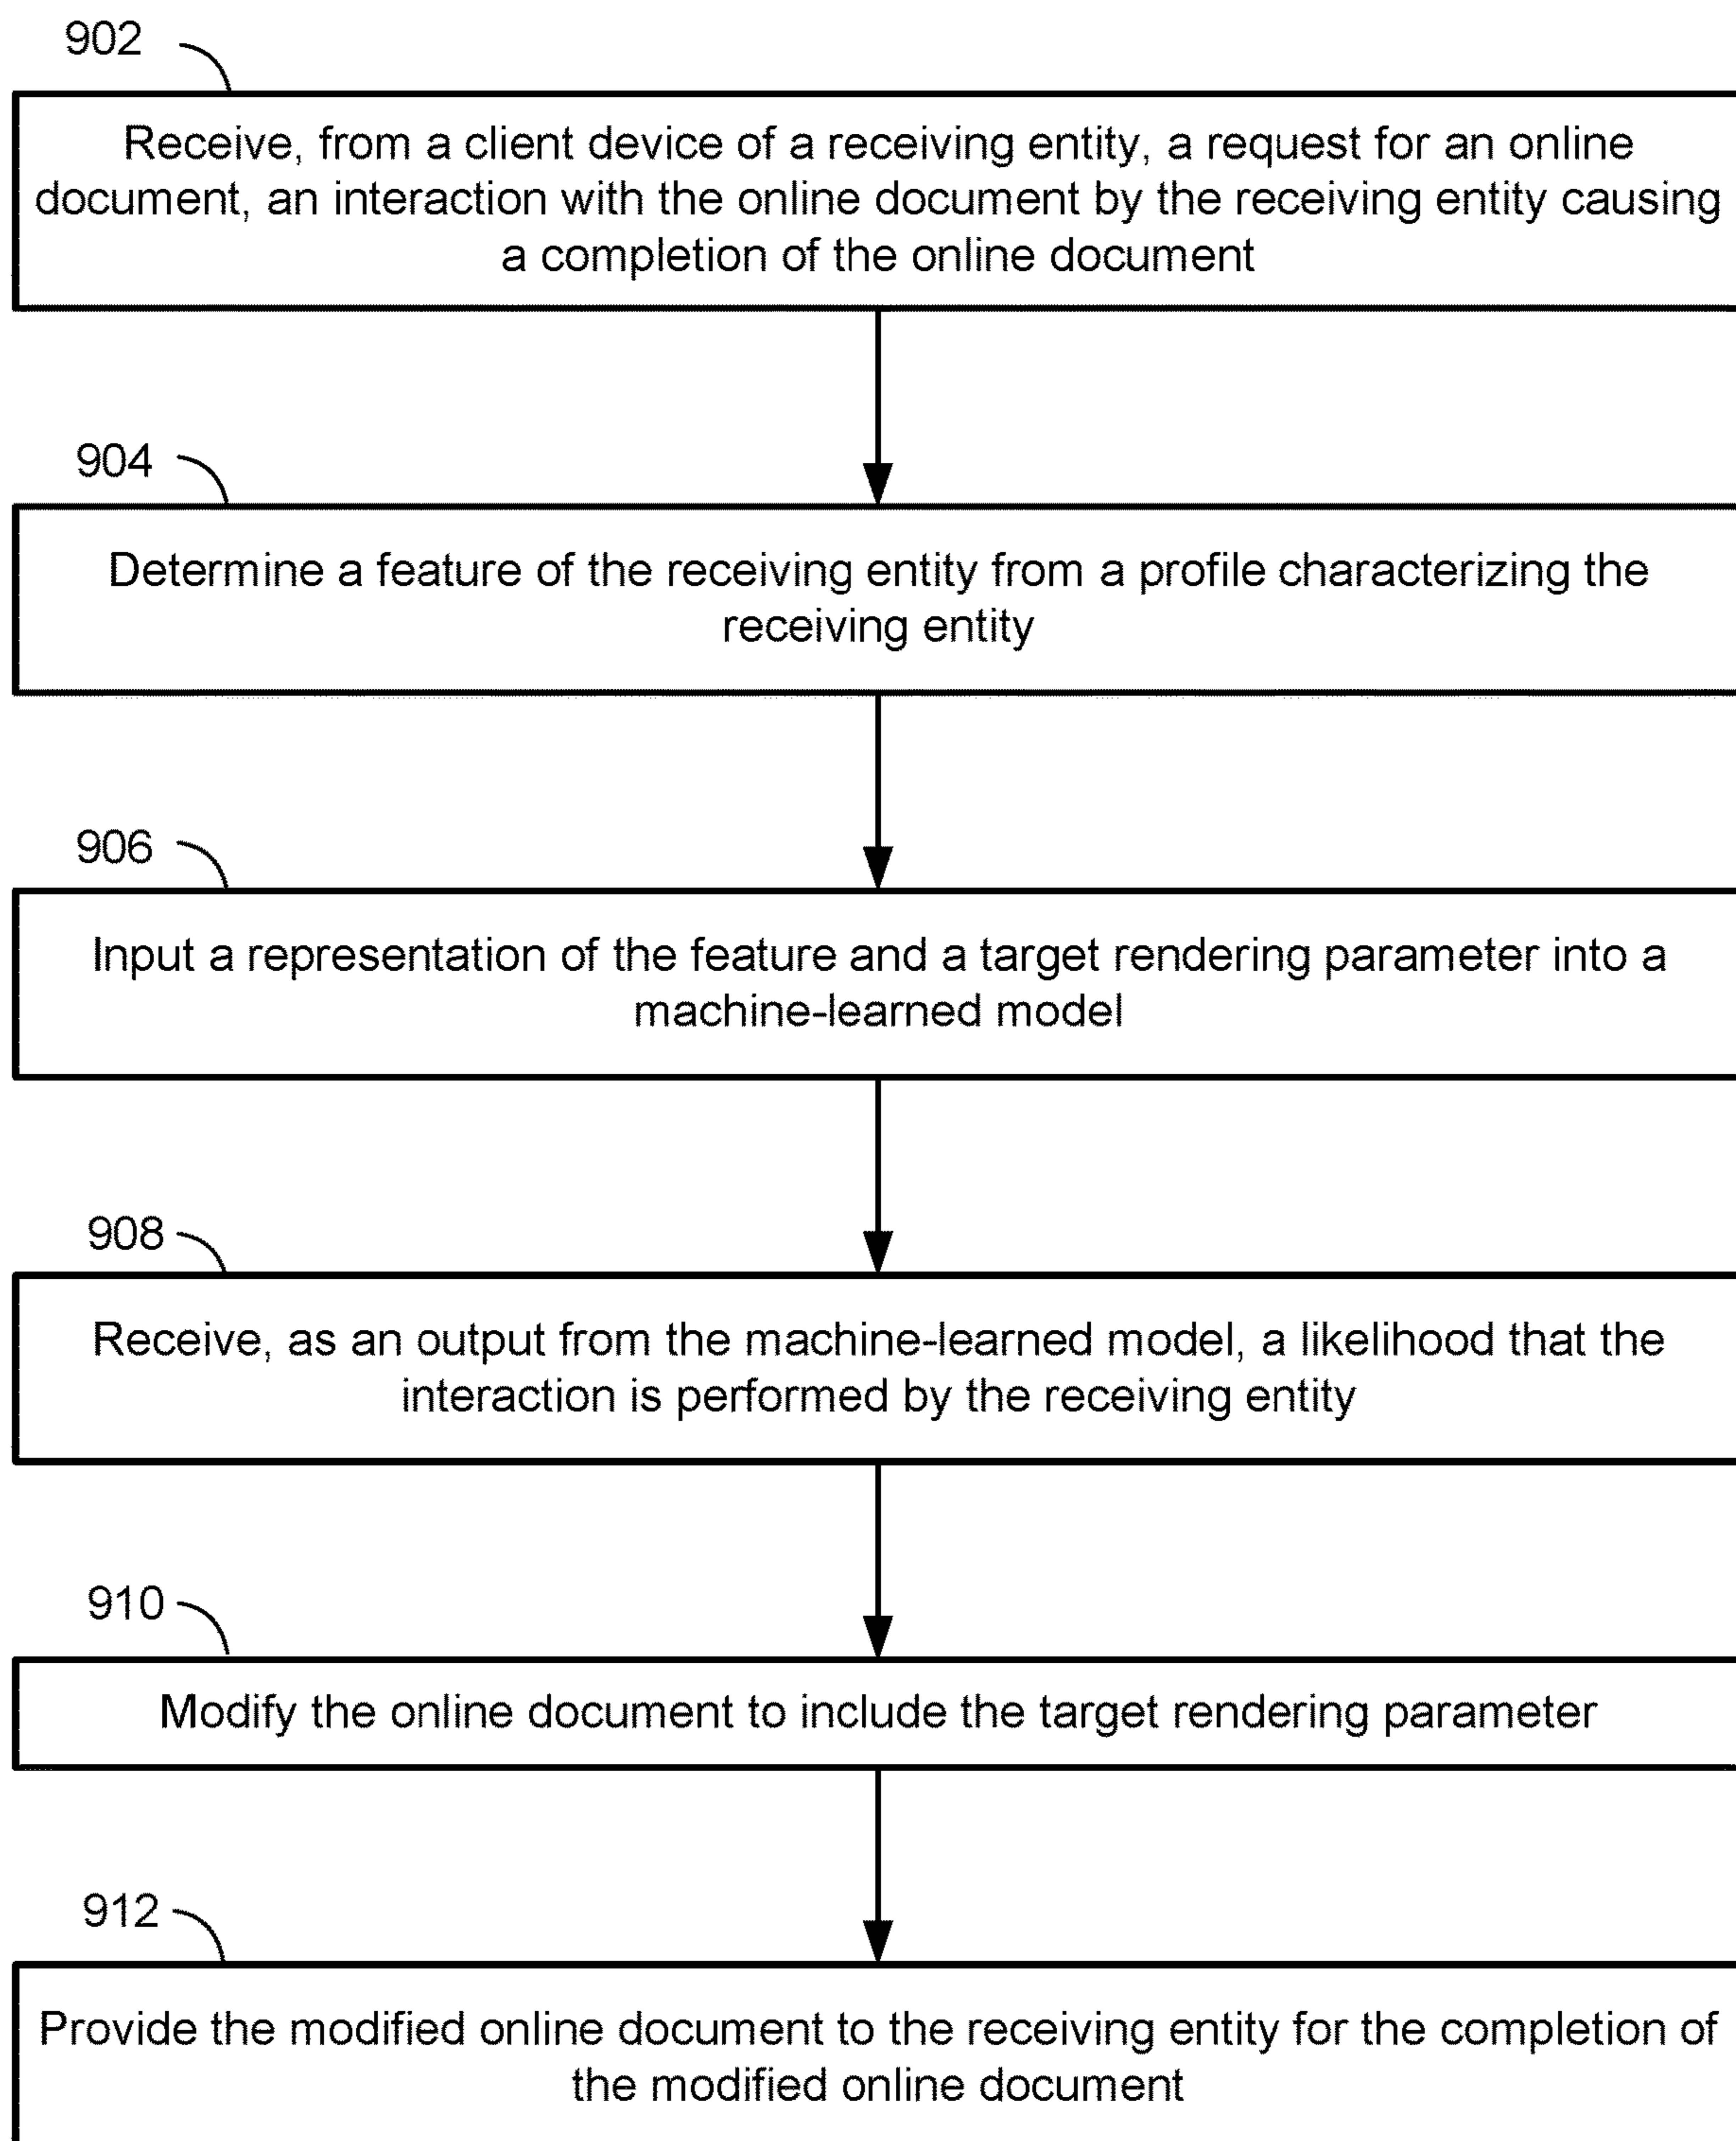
902

Receive, from a client device of a receiving entity, a request for an online document, an interaction with the online document by the receiving entity causing a completion of the online document

904

Determine a feature of the receiving entity from a profile characterizing the receiving entity

906

Input a representation of the feature and a target rendering parameter into a machine-learned model

908

Receive, as an output from the machine-learned model, a likelihood that the interaction is performed by the receiving entity

910

Modify the online document to include the target rendering parameter

912

Provide the modified online document to the receiving entity for the completion of the modified online document